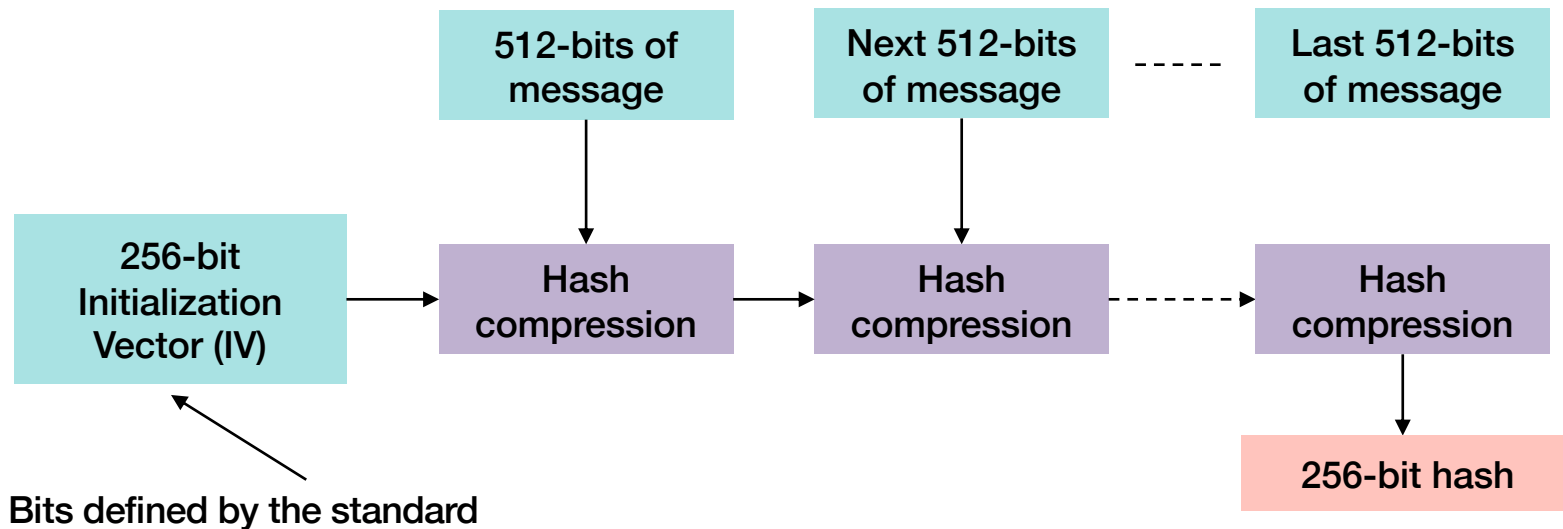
512-bits of message

Next 512-bits of message

-----

Last 512-bits of message

256-bit Initialization Vector (IV)

Hash compression

Hash compression

Hash compression

256-bit hash

Bits defined by the standard